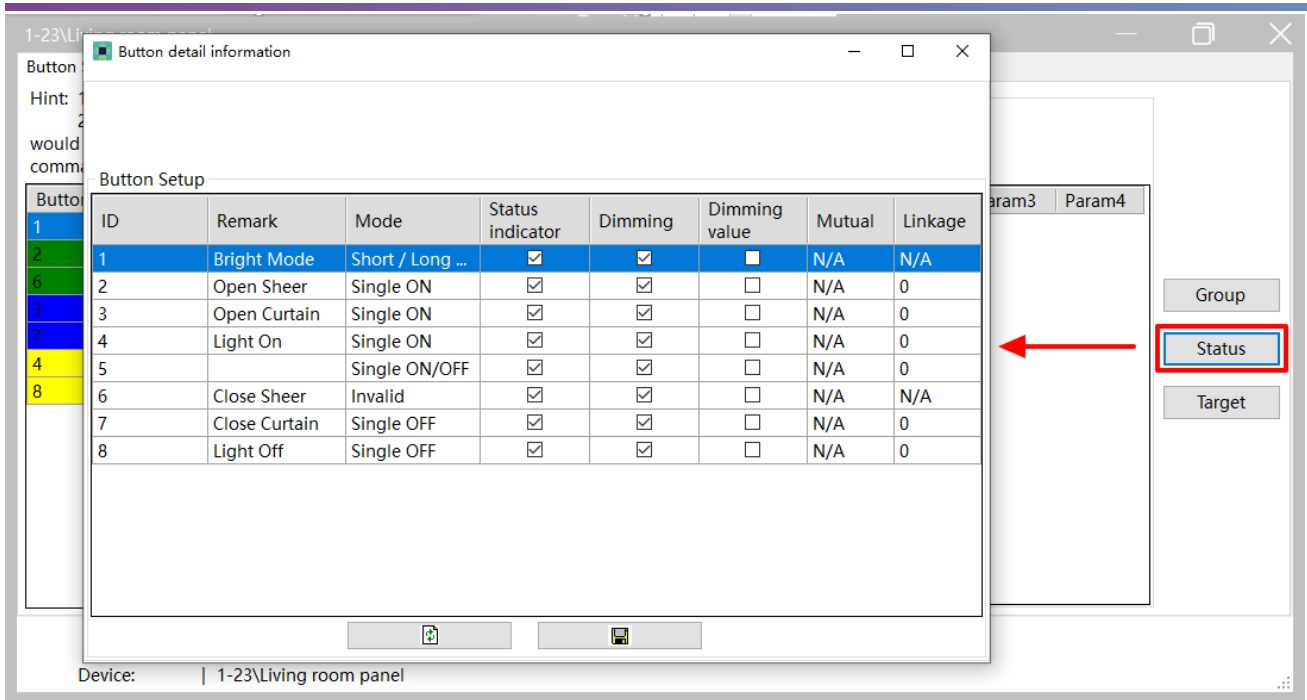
1-23\Living room panel
Button detail information
Button
Hint: 1
2
would
comma
Button
1
2
6
3
7
4
8
Button Setup

| ID | Remark | Mode | Status indicator | Dimming | Dimming value | Mutual | Linkage |
|---|---|---|---|---|---|---|---|
| 1 | Bright Mode | Short / Long ... | ☑ | ☑ | ☐ | N/A | N/A |
| 2 | Open Sheer | Single ON | ☑ | ☑ | ☐ | N/A | 0 |
| 3 | Open Curtain | Single ON | ☑ | ☑ | ☐ | N/A | 0 |
| 4 | Light On | Single ON | ☑ | ☑ | ☐ | N/A | 0 |
| 5 | | Single ON/OFF | ☑ | ☑ | ☐ | N/A | 0 |
| 6 | Close Sheer | Invalid | ☑ | ☑ | ☐ | N/A | N/A |
| 7 | Close Curtain | Single OFF | ☑ | ☑ | ☐ | N/A | 0 |
| 8 | Light Off | Single OFF | ☑ | ☑ | ☐ | N/A | 0 |

Param3 Param4
Group
Status
Target
Device: | 1-23\Living room panel